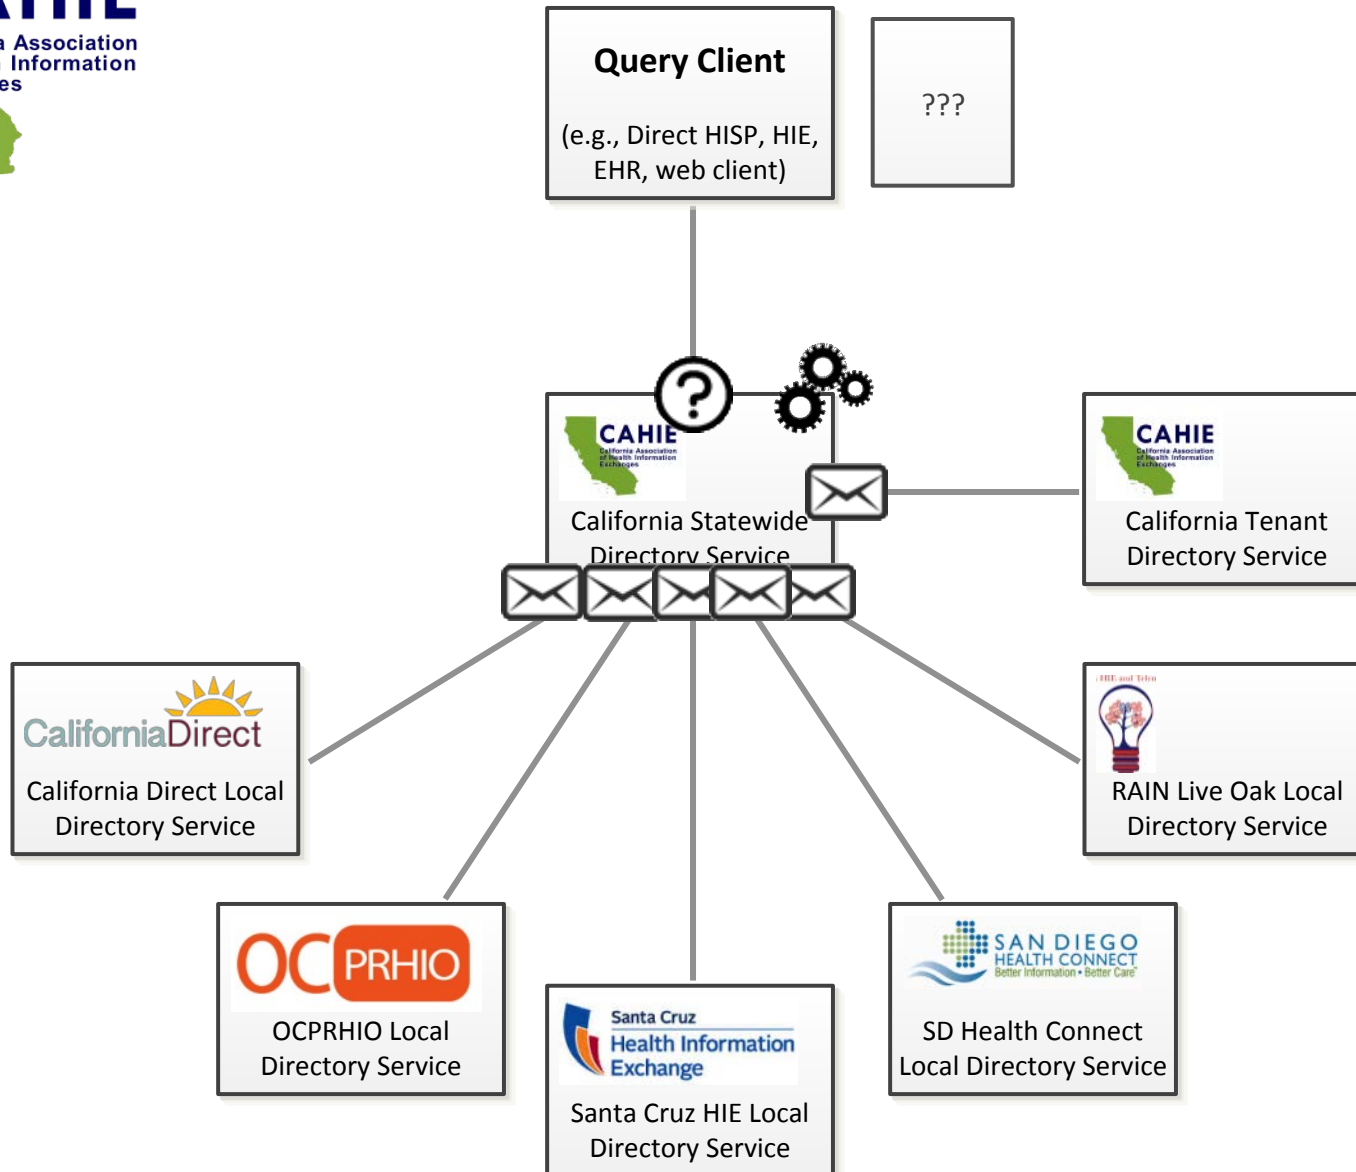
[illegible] Association
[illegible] Information
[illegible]es

Query Client

(e.g., Direct HISP, HIE, EHR, web client)

???

CAHIE
California Association of Health Information Exchanges

California Statewide Directory Service

CAHIE
California Association of Health Information Exchanges

California Tenant Directory Service

CaliforniaDirect

California Direct Local Directory Service

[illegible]

RAIN Live Oak Local Directory Service

OC PRHIO

OCPRHIO Local Directory Service

Santa Cruz
Health Information Exchange

Santa Cruz HIE Local Directory Service

SAN DIEGO
HEALTH CONNECT
Better Information • Better Care

SD Health Connect Local Directory Service